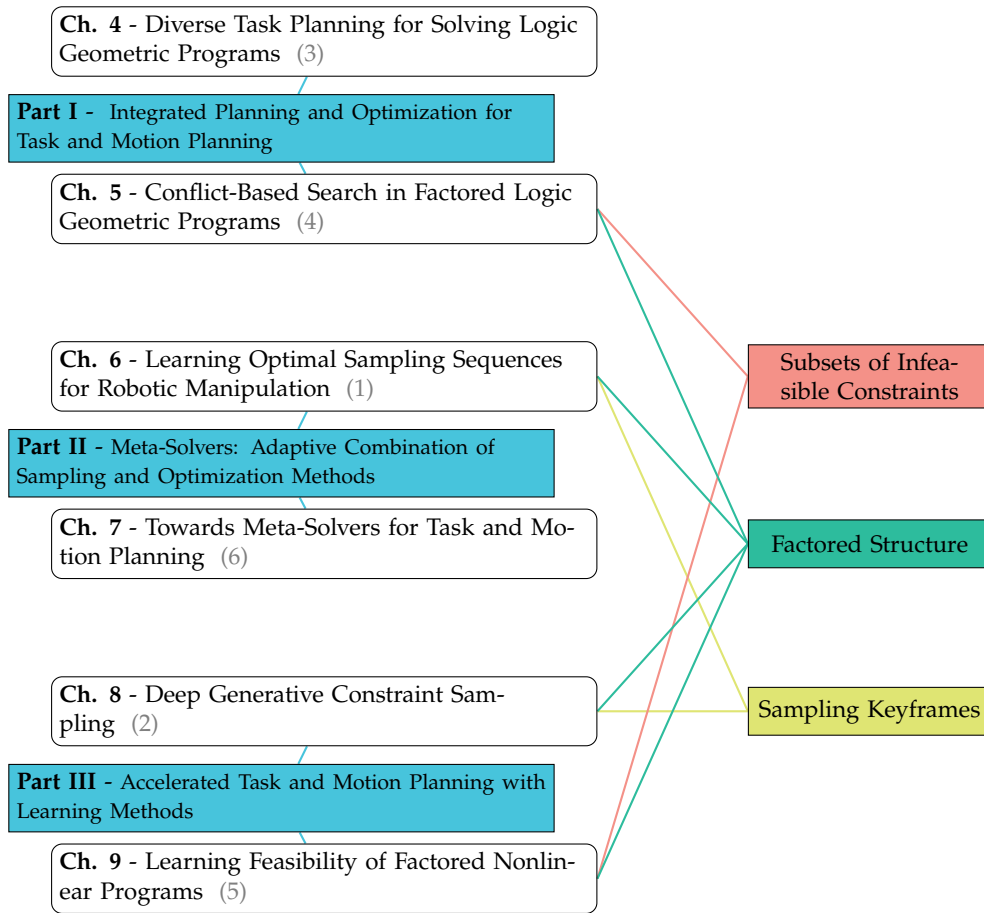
**Ch. 4** - Diverse Task Planning for Solving Logic Geometric Programs (3)

**Part I** - Integrated Planning and Optimization for Task and Motion Planning

**Ch. 5** - Conflict-Based Search in Factored Logic Geometric Programs (4)

**Ch. 6** - Learning Optimal Sampling Sequences for Robotic Manipulation (1)

**Part II** - Meta-Solvers: Adaptive Combination of Sampling and Optimization Methods

**Ch. 7** - Towards Meta-Solvers for Task and Motion Planning (6)

**Ch. 8** - Deep Generative Constraint Sampling (2)

**Part III** - Accelerated Task and Motion Planning with Learning Methods

**Ch. 9** - Learning Feasibility of Factored Nonlinear Programs (5)

Subsets of Infeasible Constraints

Factored Structure

Sampling Keyframes